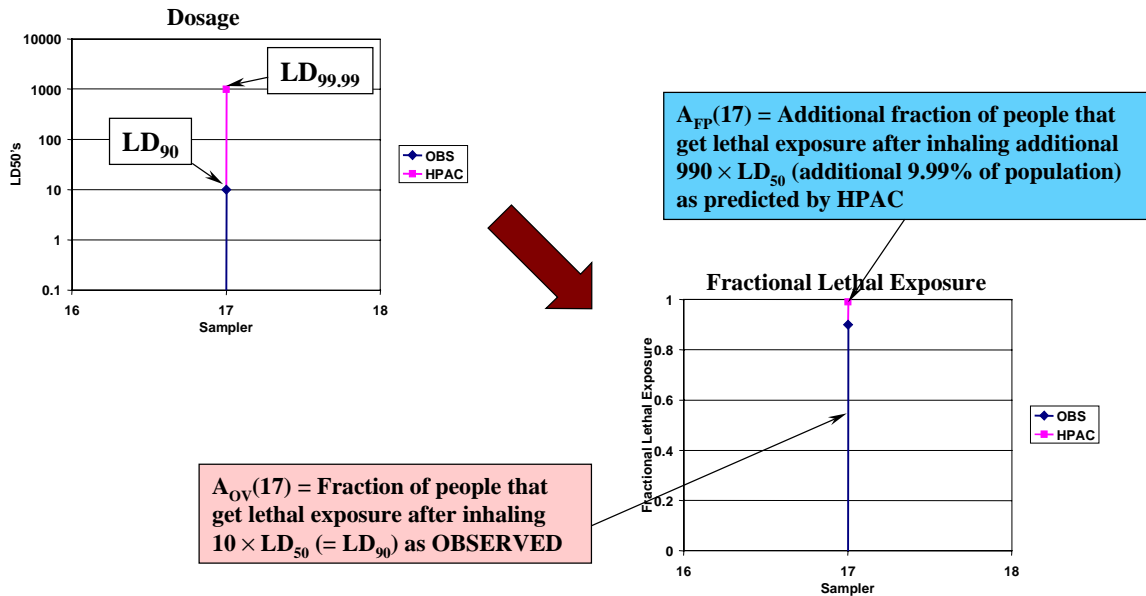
Dosage

10000
1000
100
10
1
0.1

LD50's

16
17
18
Sampler

$LD_{99.99}$

$LD_{90}$

OBS
HPAC

$A_{FP}(17)$ = Additional fraction of people that get lethal exposure after inhaling additional $990 \times LD_{50}$ (additional 9.99% of population) as predicted by HPAC

Fractional Lethal Exposure

1
0.8
0.6
0.4
0.2
0

Fractional Lethal Exposure

16
17
18
Sampler

OBS
HPAC

$A_{OV}(17)$ = Fraction of people that get lethal exposure after inhaling $10 \times LD_{50}$ (= $LD_{90}$) as OBSERVED